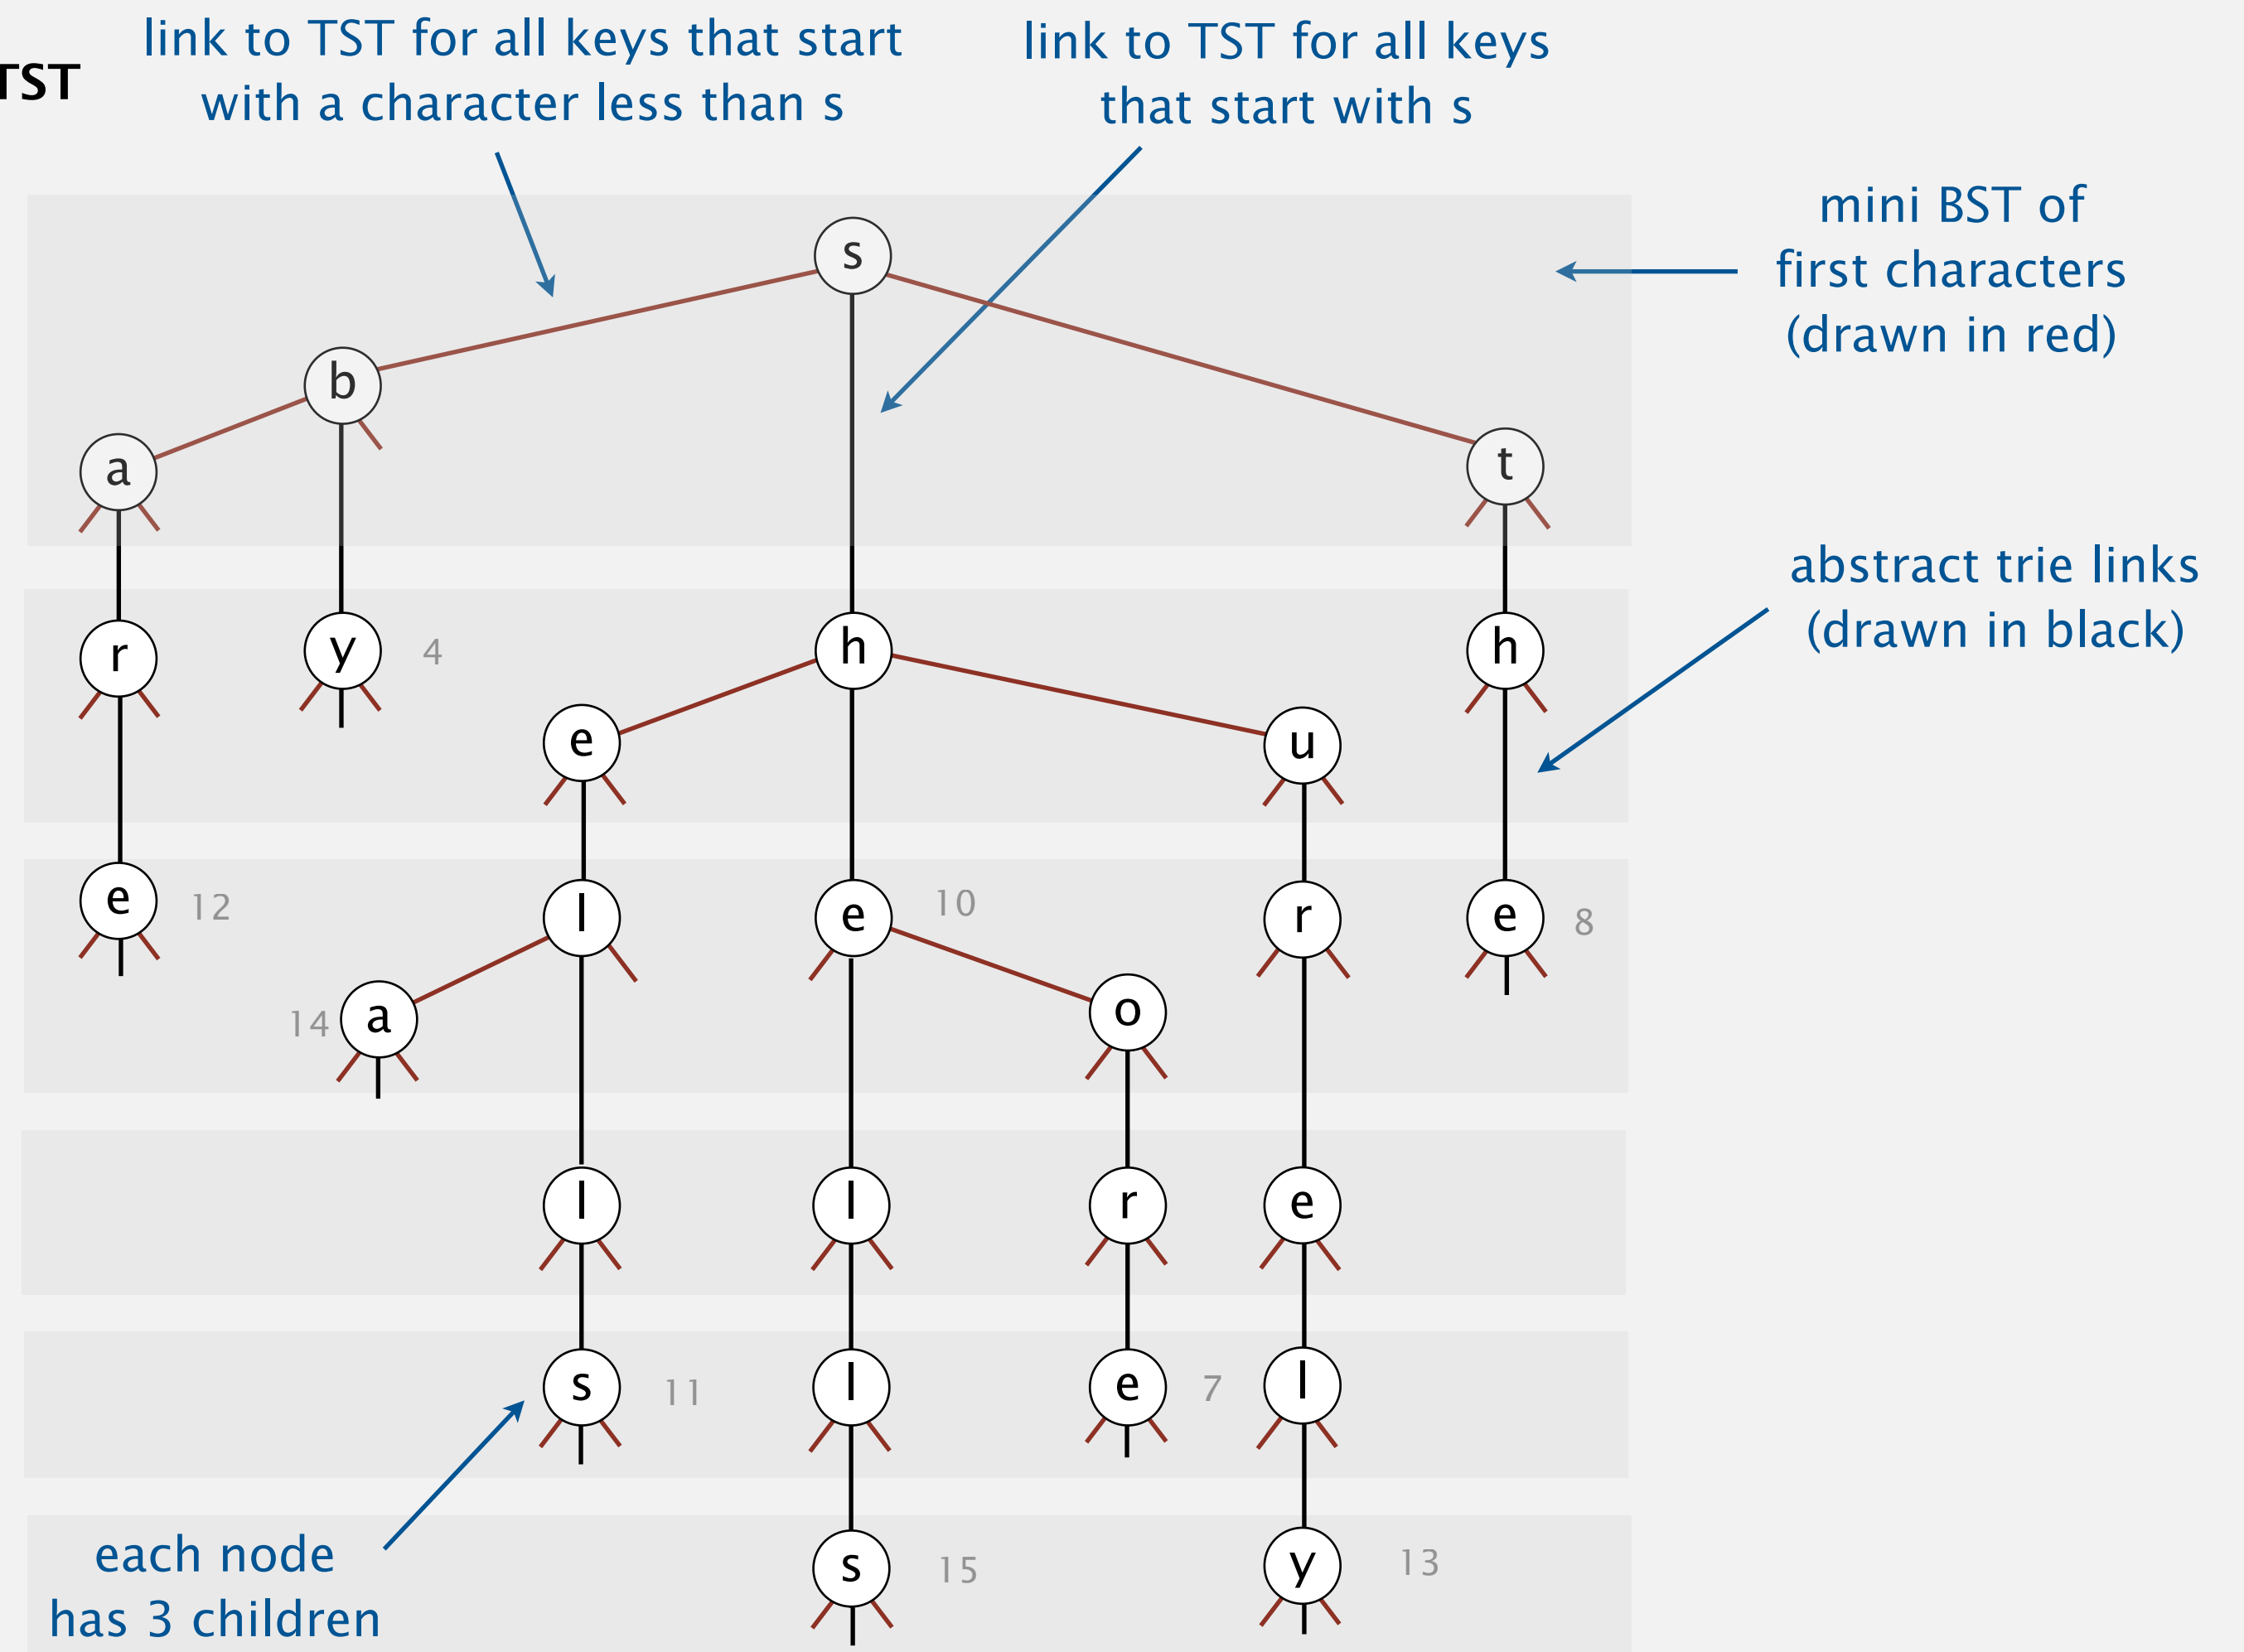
TST

link to TST for all keys that start with a character less than s

link to TST for all keys that start with s

mini BST of first characters (drawn in red)

abstract trie links (drawn in black)

s
b
a
t
r
y 4
h
h
e
u
e 12
l
e 10
r
e 8
14 a
o
l
l
r
e
s 11
l
e 7
l
s 15
y 13

each node has 3 children